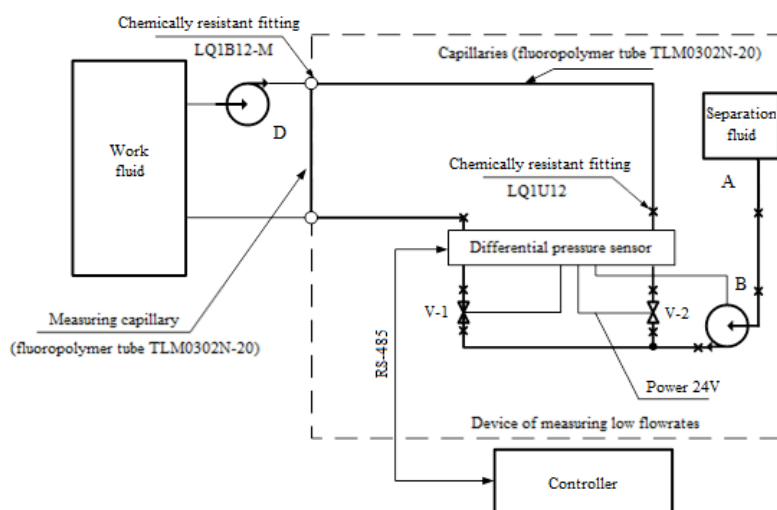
Chemically resistant fitting

LQ1B12-M

Capillaries (fluoropolymer tube TLM0302N-20)

Work fluid

D

Separation fluid

Chemically resistant fitting

LQ1U12

A

Differential pressure sensor

B

V-1

V-2

Measuring capillary

(fluoropolymer tube TLM0302N-20)

RS-485

Power 24V

Device of measuring low flowrates

Controller